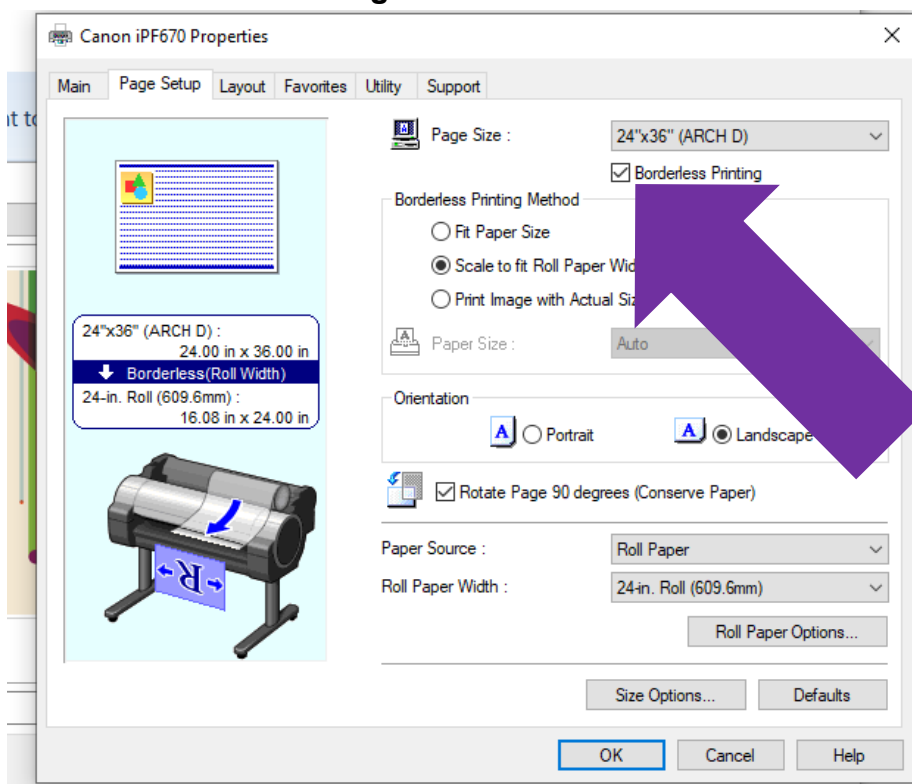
Canon iPF670 Properties

Main | Page Setup | Layout | Favorites | Utility | Support

24"x36" (ARCH D) :
24.00 in x 36.00 in
Borderless(Roll Width)
24-in. Roll (609.6mm) :
16.08 in x 24.00 in

R

Page Size : 24"x36" (ARCH D)
Borderless Printing

Borderless Printing Method
Fit Paper Size
Scale to fit Roll Paper Wid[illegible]
Print Image with Actual Siz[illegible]

Paper Size : Auto

Orientation
Portrait
Landscape

Rotate Page 90 degrees (Conserve Paper)

Paper Source : Roll Paper
Roll Paper Width : 24-in. Roll (609.6mm)

Roll Paper Options...

Size Options... Defaults

OK Cancel Help